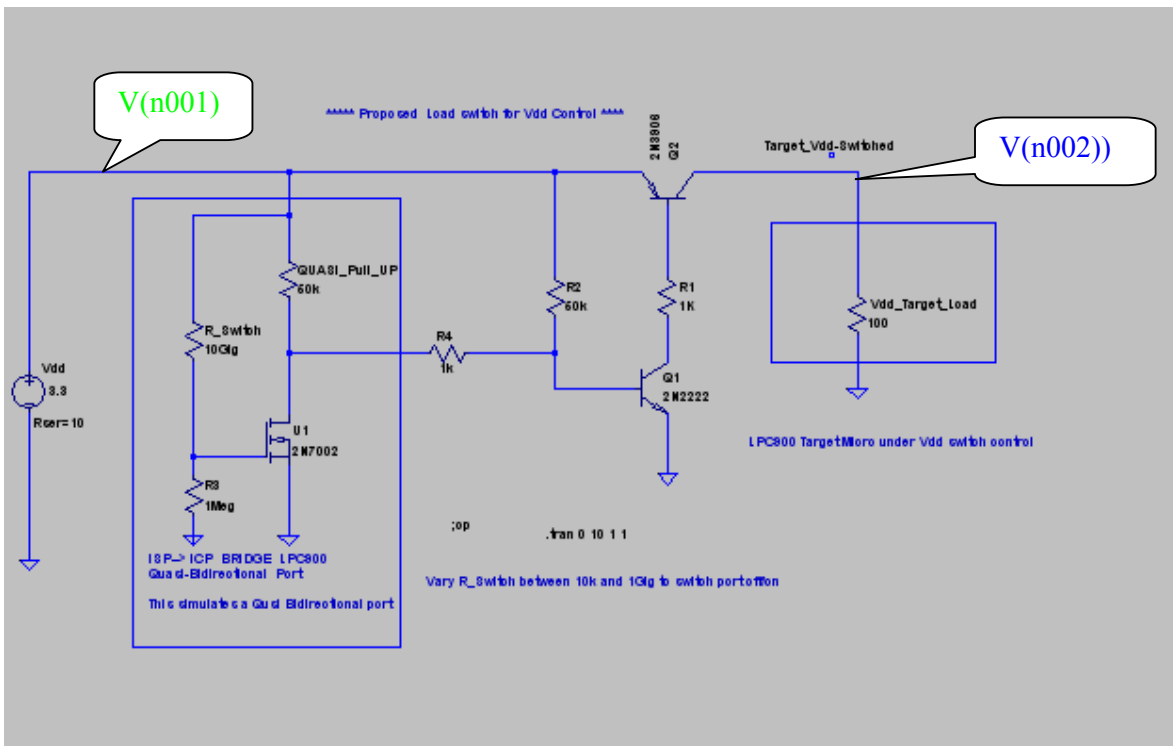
V(n001)

***** Proposed Load switch for Vdd Control ****

2N3906
Q2

Target_Vdd-Switched

V(n002))

QUASI_Pull_UP
50k

R2
50k

R1
1K

Vdd_Target_Load
100

R_Switch
10Gig

R4
1k

Vdd
3.3
Rser=10

Q1
2N2222

U1
2N7002

LPC900 TargetMicro under Vdd switch control

R3
1Meg

;op

.tran 0 10 1 1

ISP-> ICP BRIDGE LPC900
Quasi-Bidirectional Port

This simulates a Quasi Bidirectional port

Vary R_Switch between 10k and 1Gig to switch port on/off